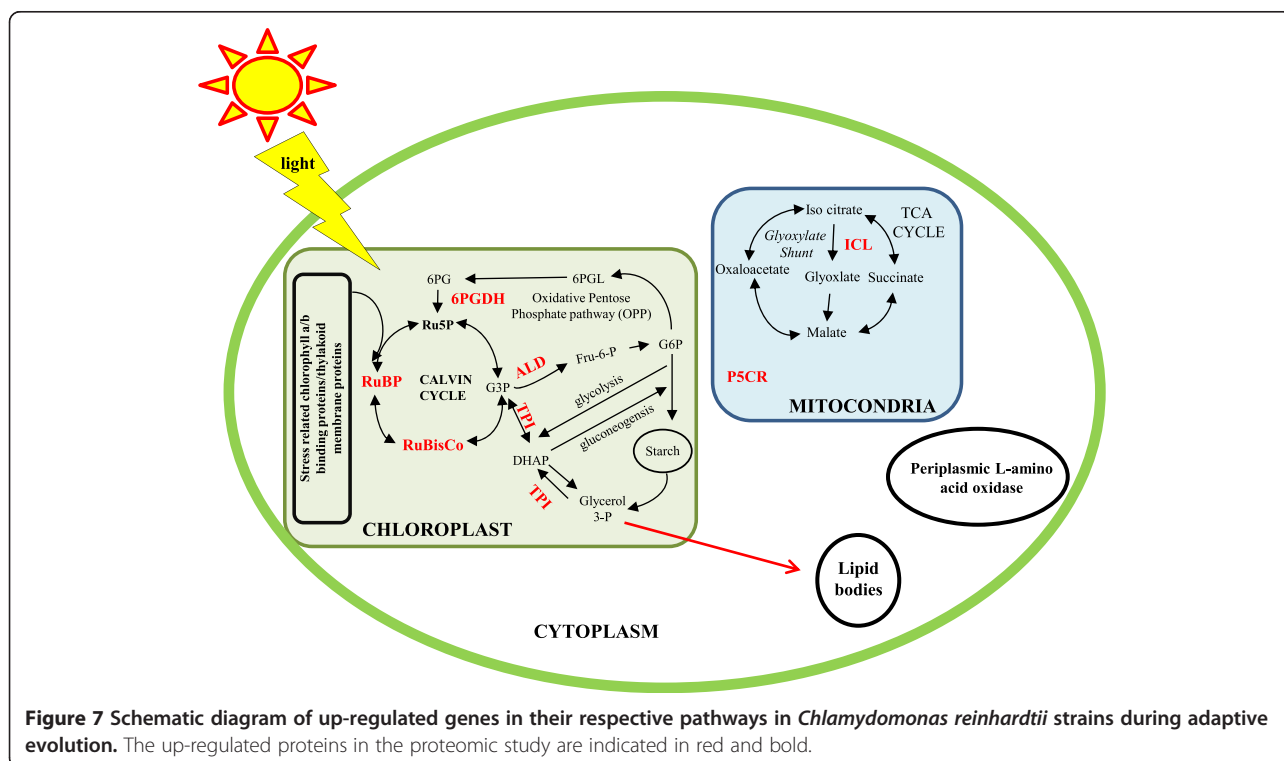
light

Iso citrate
TCA CYCLE
Glyoxylate Shunt
ICL
Oxaloacetate
Glyoxlate
Succinate
Malate
P5CR
MITOCONDRIA

Stress related chlorophyll a/b binding proteins/thylakoid membrane proteins

6PG
6PGL
6PGDH
Oxidative Pentose Phosphate pathway (OPP)
Ru5P
RuBP
CALVIN CYCLE
G3P
ALD
Fru-6-P
G6P
glycolysis
TPI
gluconeogensis
RuBisCo
DHAP
Starch
TPI
Glycerol 3-P
CHLOROPLAST

Periplasmic L-amino acid oxidase

Lipid bodies

CYTOPLASM

**Figure 7 Schematic diagram of up-regulated genes in their respective pathways in *Chlamydomonas reinhardtii* strains during adaptive evolution.** The up-regulated proteins in the proteomic study are indicated in red and bold.